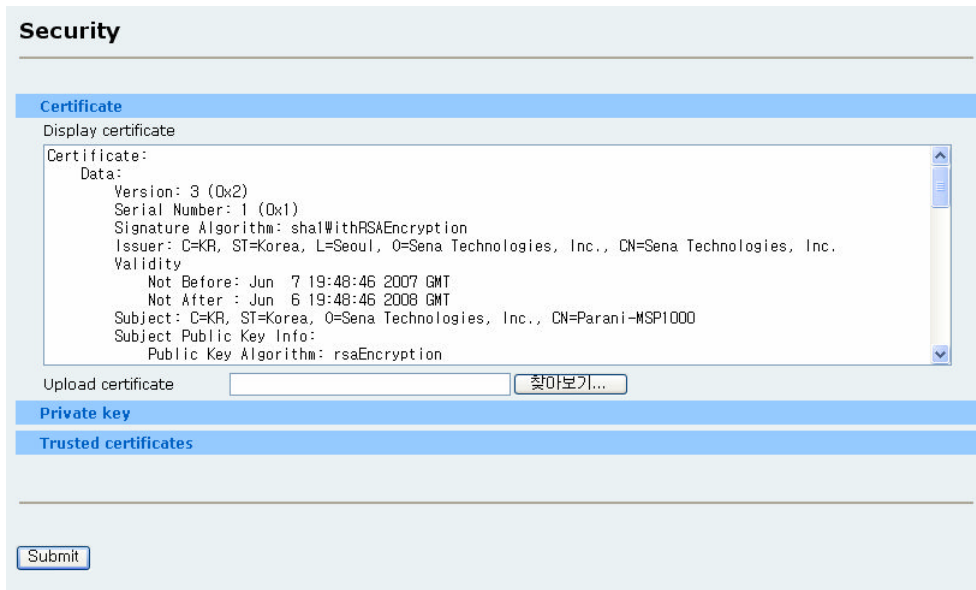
Security

Certificate

Display certificate

Certificate:
Data:
Version: 3 (0x2)
Serial Number: 1 (0x1)
Signature Algorithm: sha1WithRSAEncryption
Issuer: C=KR, ST=Korea, L=Seoul, O=Sena Technologies, Inc., CN=Sena Technologies, Inc.
Validity
Not Before: Jun 7 19:48:46 2007 GMT
Not After : Jun 6 19:48:46 2008 GMT
Subject: C=KR, ST=Korea, O=Sena Technologies, Inc., CN=Parani-MSP1000
Subject Public Key Info:
Public Key Algorithm: rsaEncryption

Upload certificate 찾아보기...

Private key

Trusted certificates

Submit